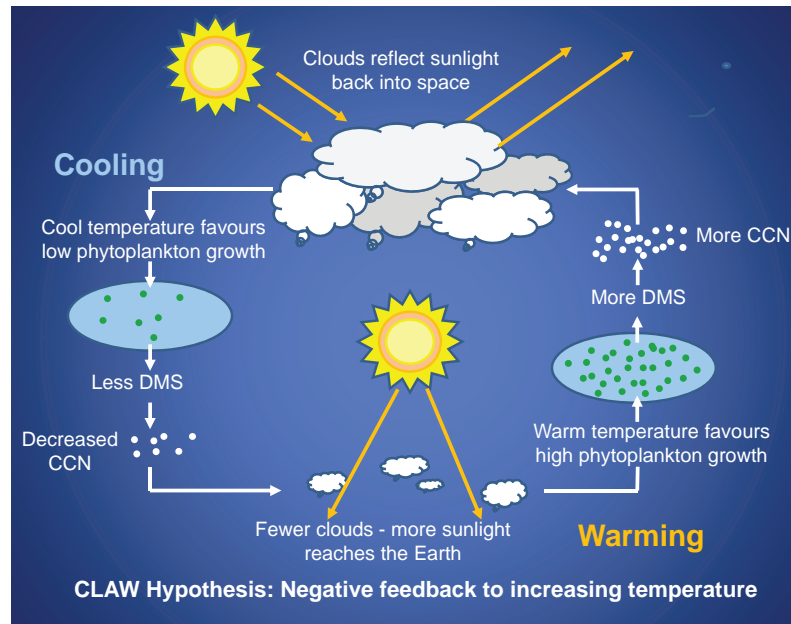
Clouds reflect sunlight back into space

Cooling

Cool temperature favours low phytoplankton growth

Less DMS

Decreased CCN

More CCN

More DMS

Warm temperature favours high phytoplankton growth

Fewer clouds - more sunlight reaches the Earth

Warming

CLAW Hypothesis: Negative feedback to increasing temperature